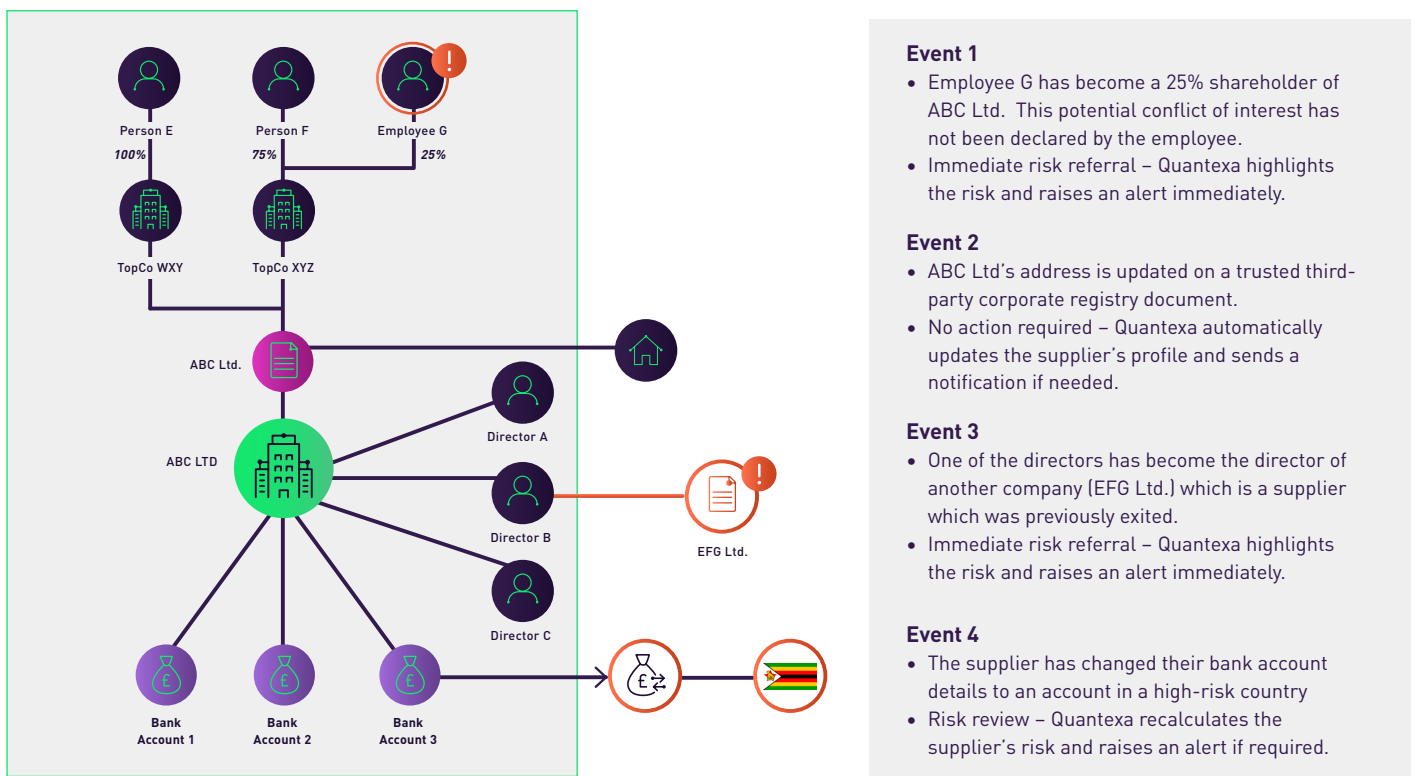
Person E

Person F

Employee G

100%

75%

25%

TopCo WXY

TopCo XYZ

ABC Ltd.

ABC LTD

Director A

Director B

Director C

EFG Ltd.

Bank Account 1

Bank Account 2

Bank Account 3

**Event 1**
- Employee G has become a 25% shareholder of ABC Ltd. This potential conflict of interest has not been declared by the employee.
- Immediate risk referral – Quantexa highlights the risk and raises an alert immediately.

**Event 2**
- ABC Ltd's address is updated on a trusted third-party corporate registry document.
- No action required – Quantexa automatically updates the supplier's profile and sends a notification if needed.

**Event 3**
- One of the directors has become the director of another company (EFG Ltd.) which is a supplier which was previously exited.
- Immediate risk referral – Quantexa highlights the risk and raises an alert immediately.

**Event 4**
- The supplier has changed their bank account details to an account in a high-risk country
- Risk review – Quantexa recalculates the supplier's risk and raises an alert if required.